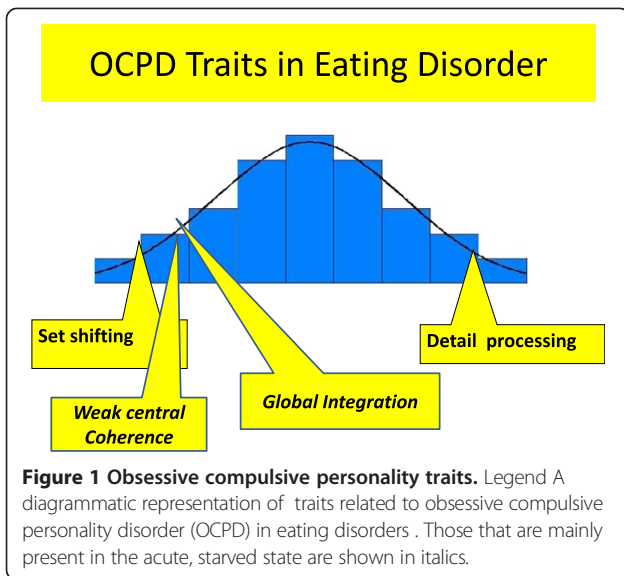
OCPD Traits in Eating Disorder

Set shifting

Detail processing

Weak central Coherence

Global Integration

**Figure 1 Obsessive compulsive personality traits.** Legend A diagrammatic representation of traits related to obsessive compulsive personality disorder (OCPD) in eating disorders . Those that are mainly present in the acute, starved state are shown in italics.